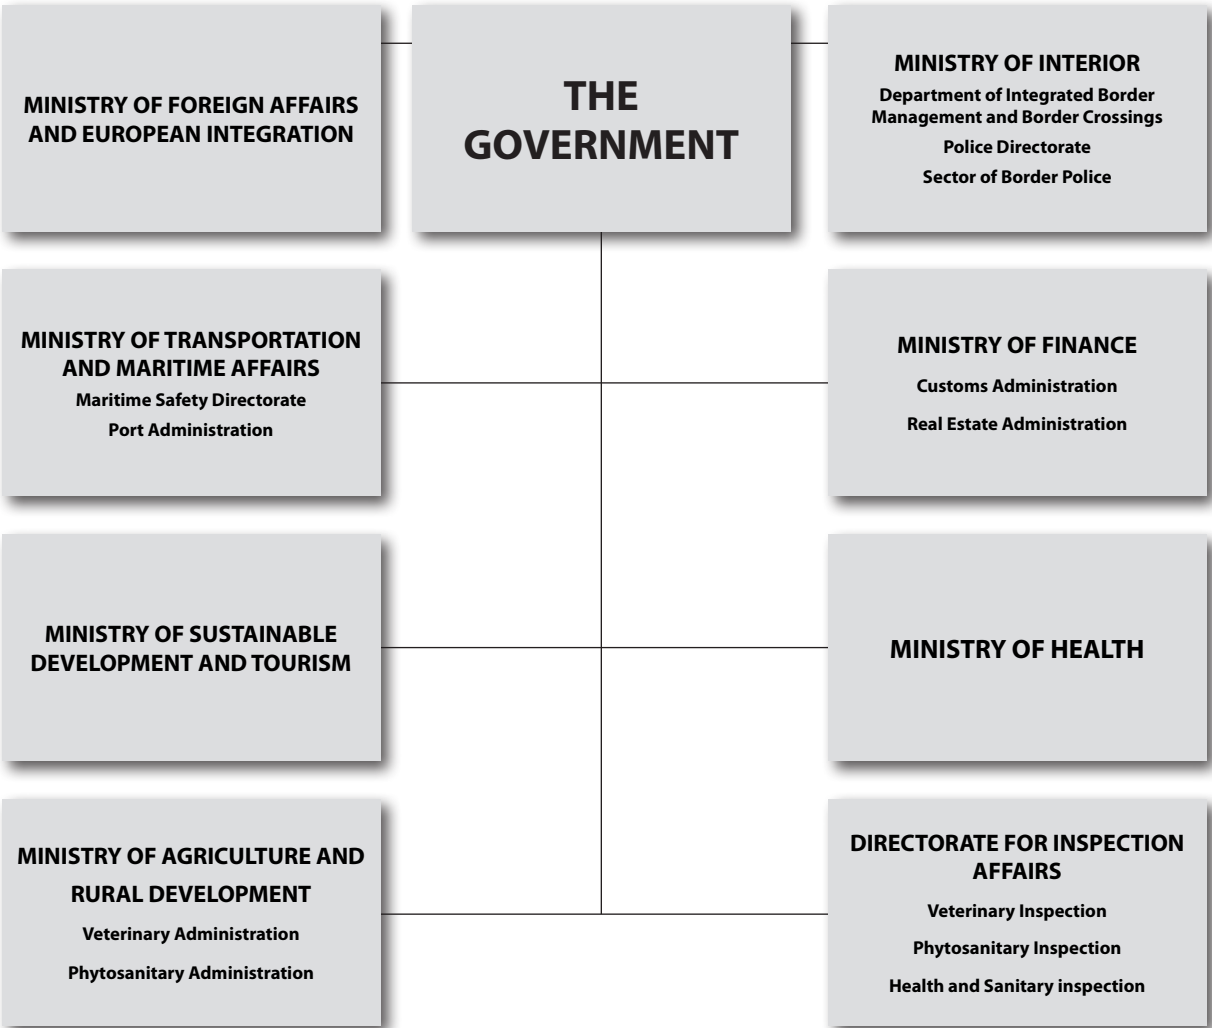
THE GOVERNMENT

MINISTRY OF FOREIGN AFFAIRS AND EUROPEAN INTEGRATION

MINISTRY OF INTERIOR
Department of Integrated Border Management and Border Crossings
Police Directorate
Sector of Border Police

MINISTRY OF TRANSPORTATION AND MARITIME AFFAIRS
Maritime Safety Directorate
Port Administration

MINISTRY OF FINANCE
Customs Administration
Real Estate Administration

MINISTRY OF SUSTAINABLE DEVELOPMENT AND TOURISM

MINISTRY OF HEALTH

MINISTRY OF AGRICULTURE AND RURAL DEVELOPMENT
Veterinary Administration
Phytosanitary Administration

DIRECTORATE FOR INSPECTION AFFAIRS
Veterinary Inspection
Phytosanitary Inspection
Health and Sanitary inspection